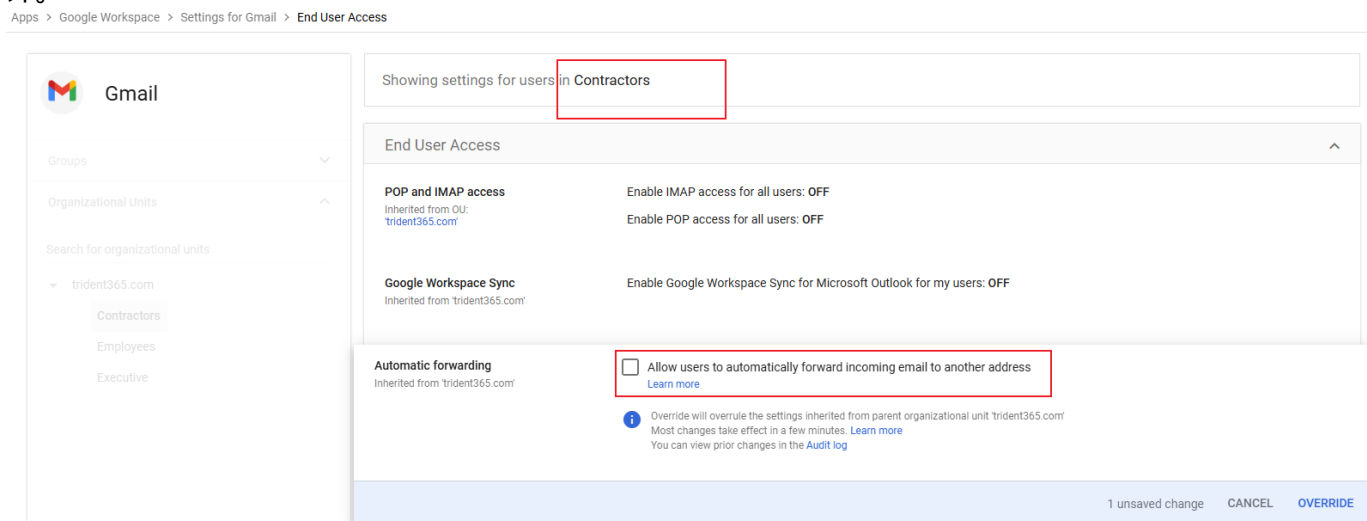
Apps > Google Workspace > Settings for Gmail > End User Access

Gmail

Groups

Organizational Units

Search for organizational units

trident365.com

Contractors

Employees

Executive

Showing settings for users in Contractors

End User Access

POP and IMAP access
Inherited from OU: 'trident365.com'

Enable IMAP access for all users: OFF

Enable POP access for all users: OFF

Google Workspace Sync
Inherited from 'trident365.com'

Enable Google Workspace Sync for Microsoft Outlook for my users: OFF

Automatic forwarding
Inherited from 'trident365.com'

Allow users to automatically forward incoming email to another address
Learn more

Override will overrule the settings inherited from parent organizational unit 'trident365.com'
Most changes take effect in a few minutes. Learn more
You can view prior changes in the Audit log

1 unsaved change CANCEL OVERRIDE